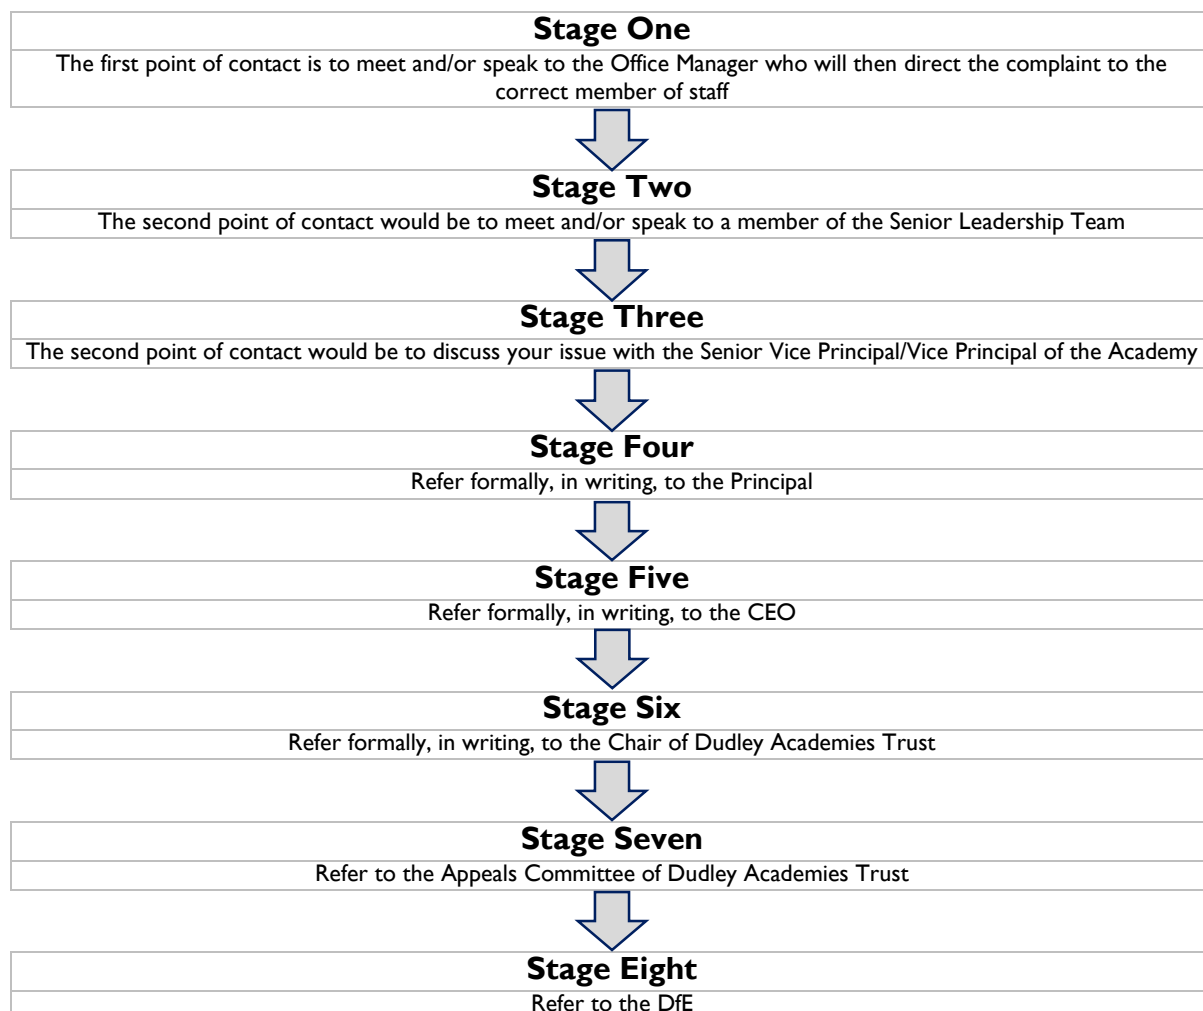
Stage One

The first point of contact is to meet and/or speak to the Office Manager who will then direct the complaint to the correct member of staff

Stage Two

The second point of contact would be to meet and/or speak to a member of the Senior Leadership Team

Stage Three

The second point of contact would be to discuss your issue with the Senior Vice Principal/Vice Principal of the Academy

Stage Four

Refer formally, in writing, to the Principal

Stage Five

Refer formally, in writing, to the CEO

Stage Six

Refer formally, in writing, to the Chair of Dudley Academies Trust

Stage Seven

Refer to the Appeals Committee of Dudley Academies Trust

Stage Eight

Refer to the DfE